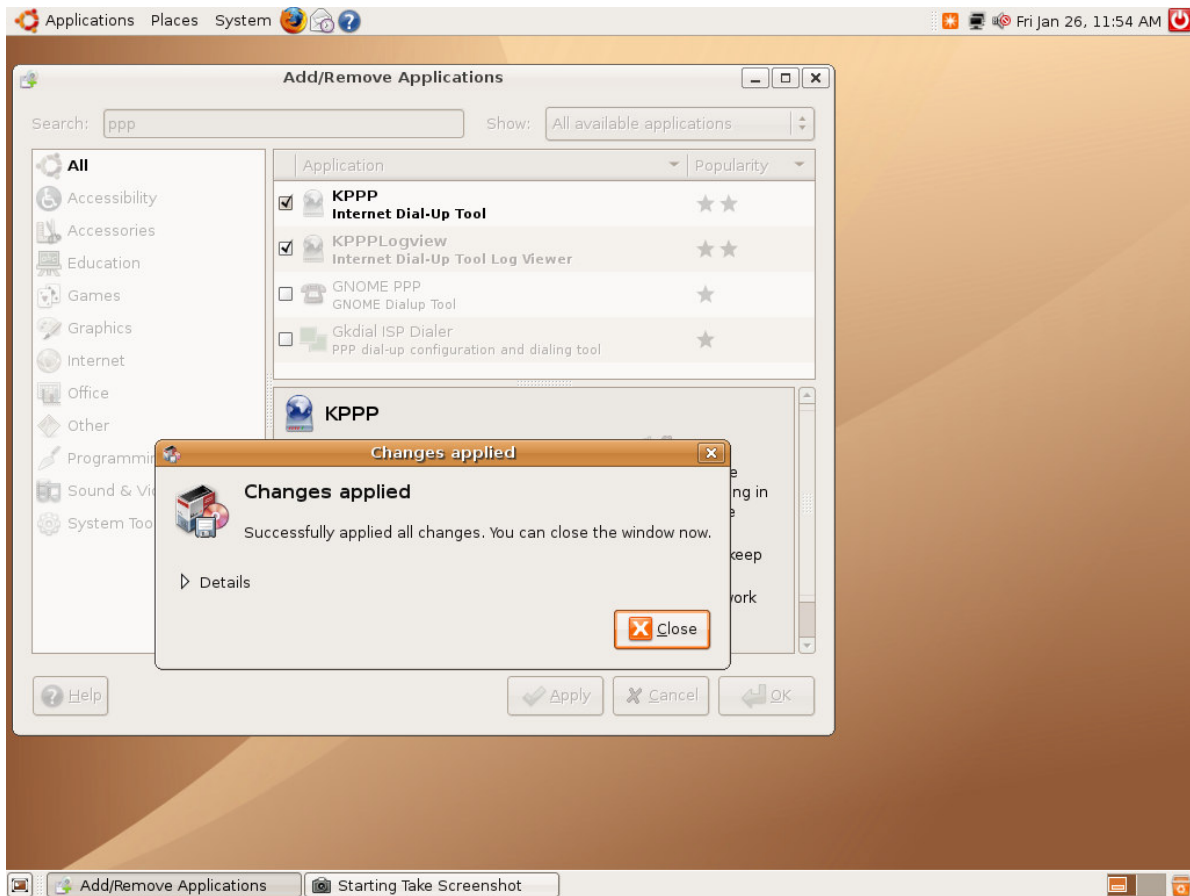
Applications Places System

Fri Jan 26, 11:54 AM

Add/Remove Applications

Search: ppp

Show: All available applications

All
Accessibility
Accessories
Education
Games
Graphics
Internet
Office
Other
Programmin
Sound & Vi
System Too

| | Application | Popularity |
|---|---|---|
| ☑ | KPPP Internet Dial-Up Tool | ★★ |
| ☑ | KPPPLogview Internet Dial-Up Tool Log Viewer | ★★ |
| ☐ | GNOME PPP GNOME Dialup Tool | ★ |
| ☐ | Gkdial ISP Dialer PPP dial-up configuration and dialing tool | ★ |

KPPP

e
ing in
e
keep
vork

Changes applied

Changes applied

Successfully applied all changes. You can close the window now.

Details

Close

Help

Apply

Cancel

OK

Add/Remove Applications

Starting Take Screenshot